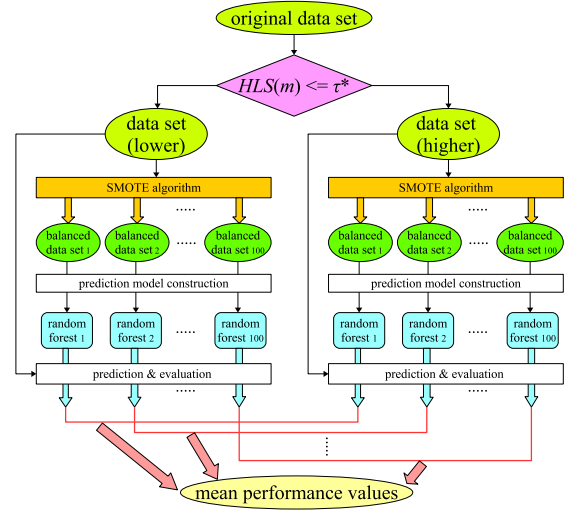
original data set

$HLS(m) <= \tau^*$

data set (lower)

data set (higher)

SMOTE algorithm

SMOTE algorithm

balanced data set 1

balanced data set 2

.....

balanced data set 100

balanced data set 1

balanced data set 2

.....

balanced data set 100

prediction model construction

prediction model construction

random forest 1

random forest 2

.....

random forest 100

random forest 1

random forest 2

.....

random forest 100

prediction & evaluation

prediction & evaluation

.....

.....

mean performance values